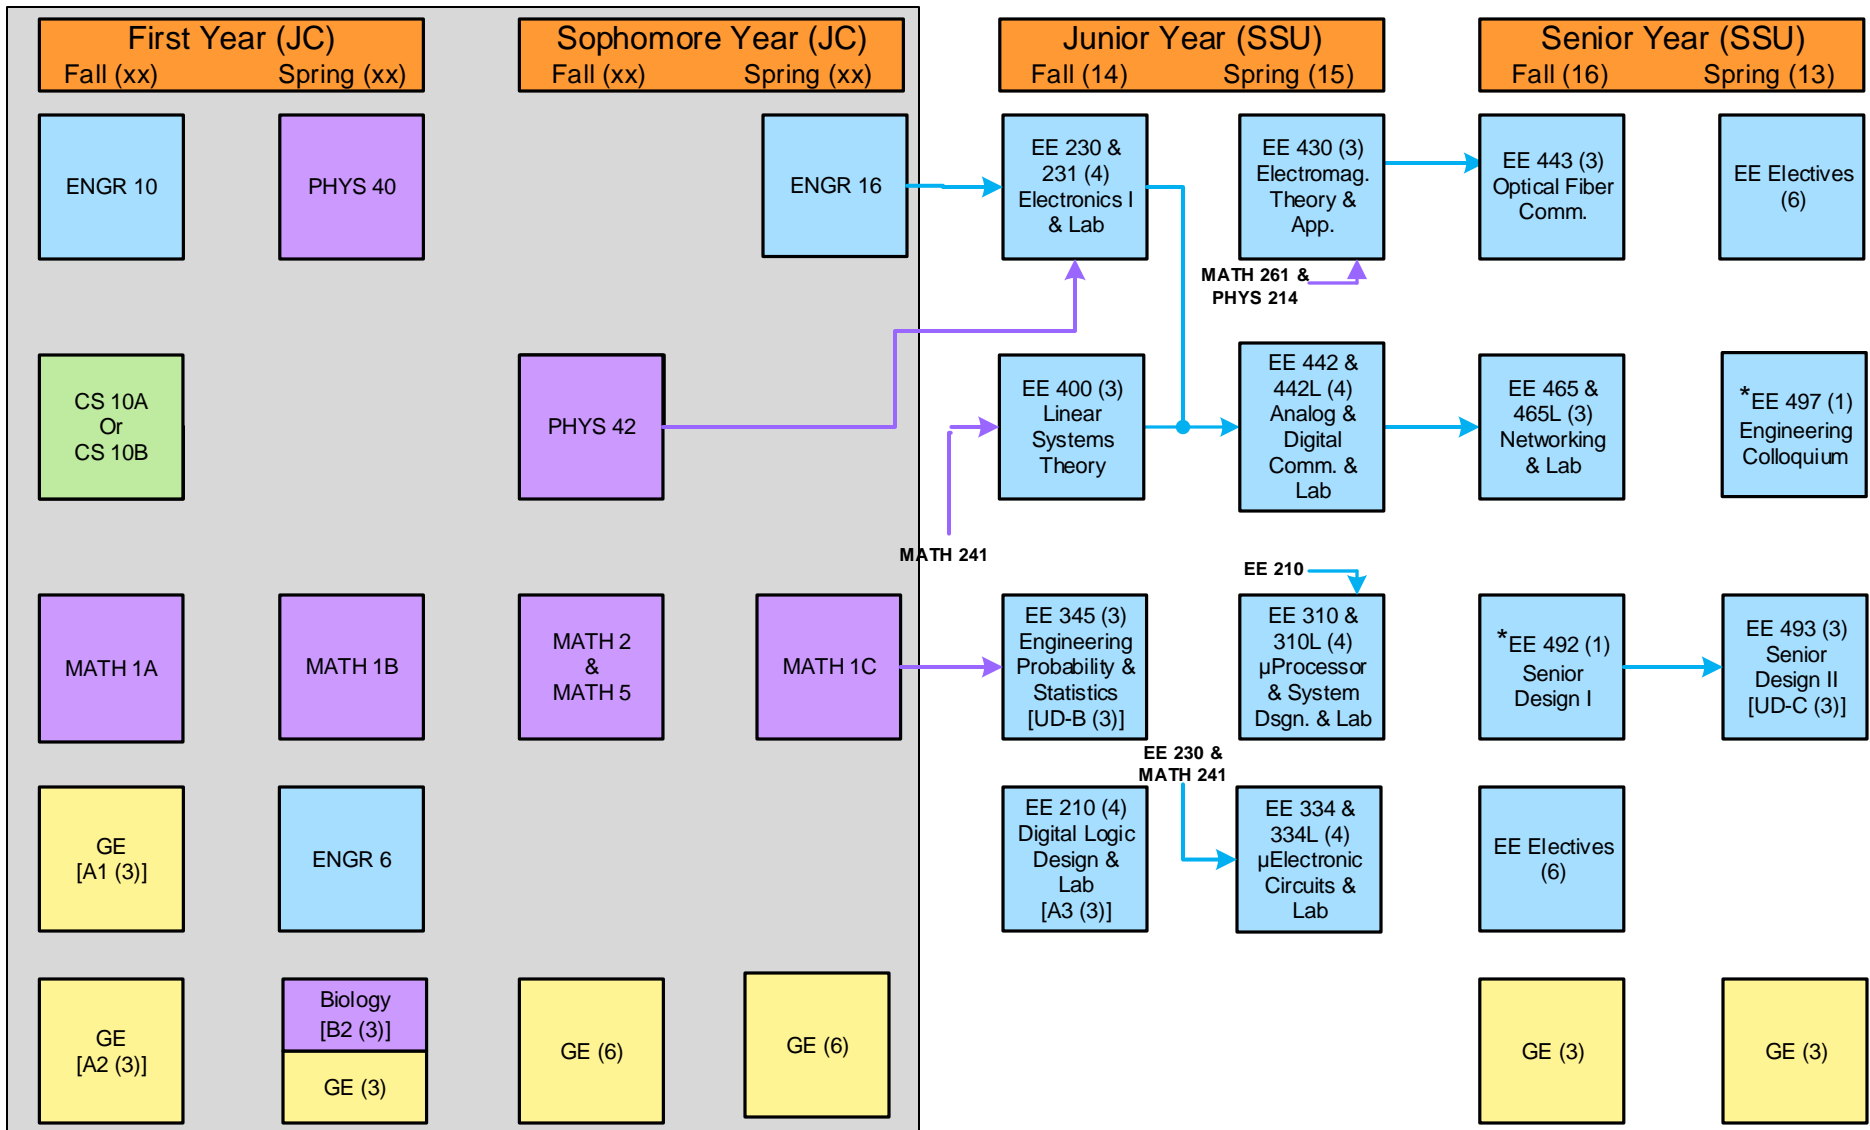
First Year (JC)
Fall (xx) Spring (xx)

Sophomore Year (JC)
Fall (xx) Spring (xx)

Junior Year (SSU)
Fall (14) Spring (15)

Senior Year (SSU)
Fall (16) Spring (13)

ENGR 10

PHYS 40

ENGR 16

EE 230 & 231 (4) Electronics I & Lab

EE 430 (3) Electromag. Theory & App.

EE 443 (3) Optical Fiber Comm.

EE Electives (6)

MATH 261 & PHYS 214

CS 10A Or CS 10B

PHYS 42

EE 400 (3) Linear Systems Theory

EE 442 & 442L (4) Analog & Digital Comm. & Lab

EE 465 & 465L (3) Networking & Lab

*EE 497 (1) Engineering Colloquium

MATH 241

EE 210

MATH 1A

MATH 1B

MATH 2 & MATH 5

MATH 1C

EE 345 (3) Engineering Probability & Statistics [UD-B (3)]

EE 310 & 310L (4) µProcessor & System Dsgn. & Lab

*EE 492 (1) Senior Design I

EE 493 (3) Senior Design II [UD-C (3)]

EE 230 & MATH 241

GE [A1 (3)]

ENGR 6

EE 210 (4) Digital Logic Design & Lab [A3 (3)]

EE 334 & 334L (4) µElectronic Circuits & Lab

EE Electives (6)

GE [A2 (3)]

Biology [B2 (3)]

GE (3)

GE (6)

GE (6)

GE (3)

GE (3)